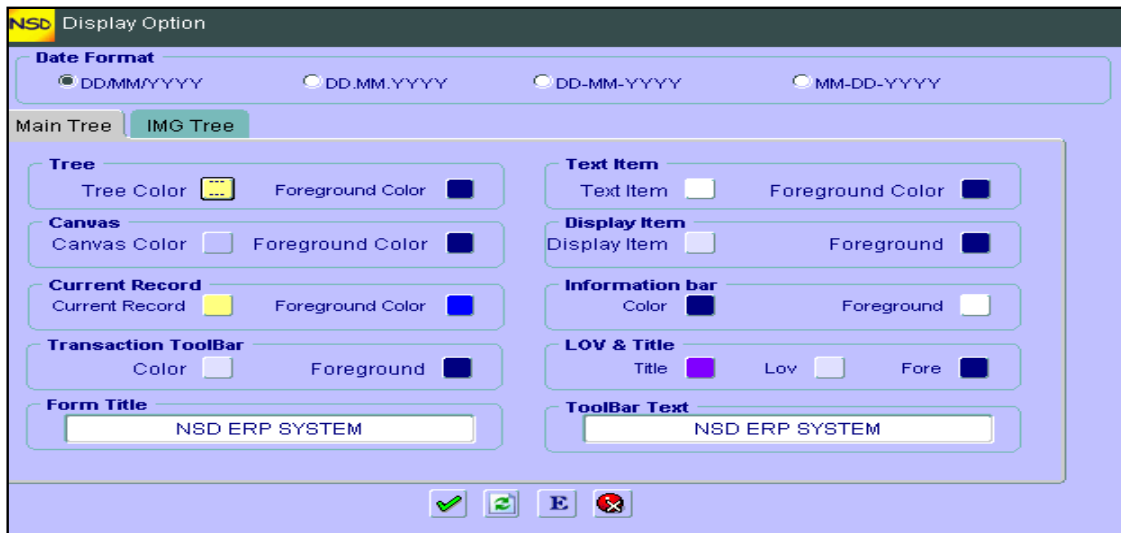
NSD Display Option

Date Format
DD/MM/YYYY DD.MM.YYYY DD-MM-YYYY MM-DD-YYYY

Main Tree IMG Tree

Tree
Tree Color Foreground Color

Canvas
Canvas Color Foreground Color

Current Record
Current Record Foreground Color

Transaction ToolBar
Color Foreground

Form Title
NSD ERP SYSTEM

Text Item
Text Item Foreground Color

Display Item
Display Item Foreground

Information bar
Color Foreground

LOV & Title
Title Lov Fore

ToolBar Text
NSD ERP SYSTEM

E